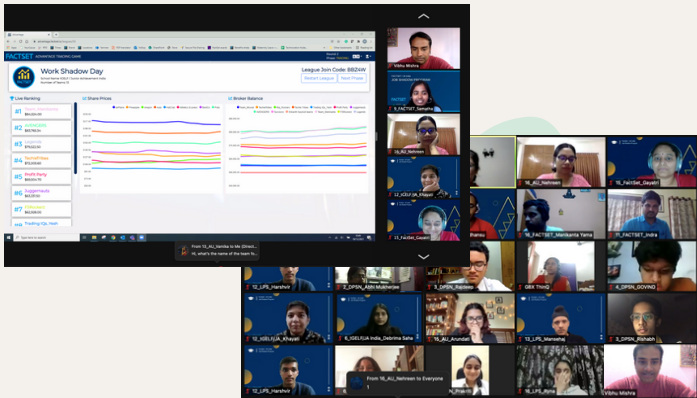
FACTSET

Work Shadow Day

League Join Code: BBZ4W

Restart League

Next Phase

Live Ranking

Share Prices

Broker Balance

#1

#2

#3

#4

#5

#6

#7

Profit Party

Juggernauts

Trading Spy Yeah

From 13_AU_Vanshika to Me (Direct)
Hi, what's the name of the team to...

Vibhu Mishra

9_FACTSET_Samatha

15_AU_Nehreen

12_IGELFUA_Khayati

17_FactSet_Gayatri

16_AU_Nehreen

15_FactSet_Gayatri

16_FACTSET_Manikanta Yama

21_FACTSET_Indra

12_LPS_Harshvir

2_DPSN_Abhi Mukherjee

3_DPSN_Rajdeep

GBX ThinQ

4_DPSN_GOVIND

12_IGELFUA_Khayati

6_IGELFUA India_Debrima Saha

15_AU_Arundati

13_LPS_Manseh

3_DPSN_Rishabh

12_LPS_Harshvir

From 16_AU_Nehreen to Everyone
1

Vibhu Mishra